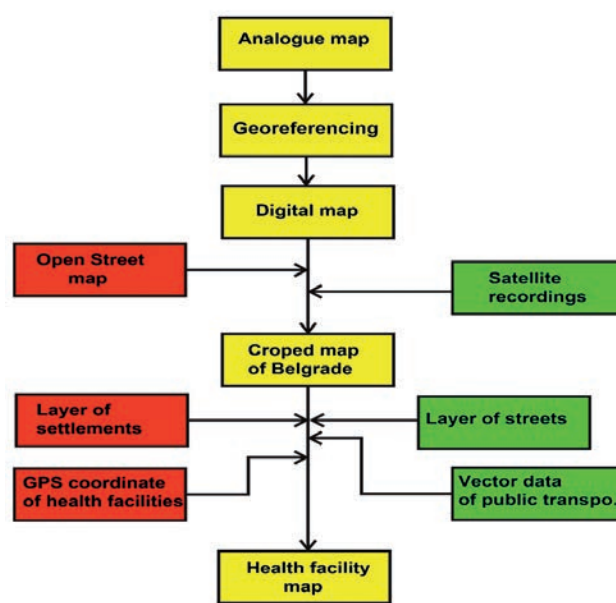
Analogue map

Georeferencing

Digital map

Open Street map

Satellite recordings

Croped map of Belgrade

Layer of settlements

Layer of streets

GPS coordinate of health facilities

Vector data of public transpo.

Health facility map